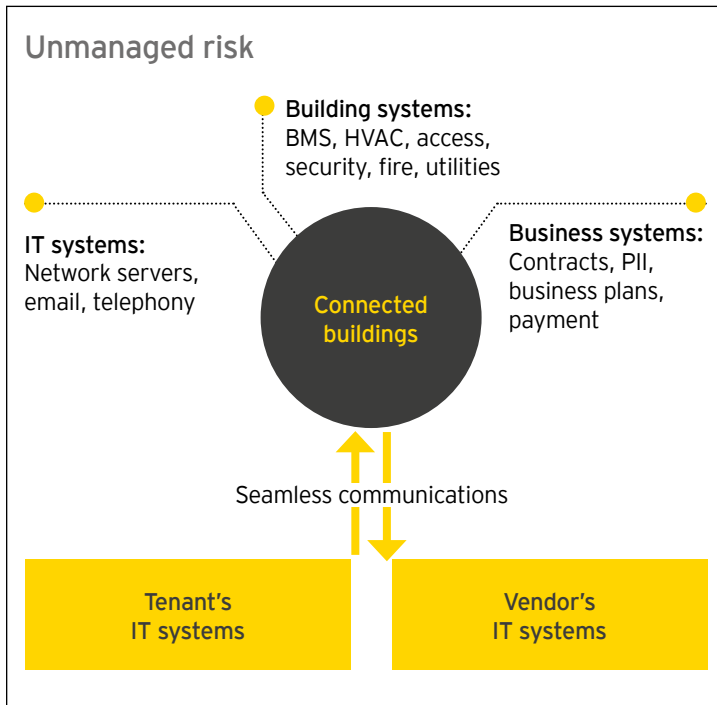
Unmanaged risk

Building systems:
BMS, HVAC, access, security, fire, utilities

IT systems:
Network servers, email, telephony

Connected buildings

Business systems:
Contracts, PII, business plans, payment

Seamless communications

Tenant's
IT systems

Vendor's
IT systems